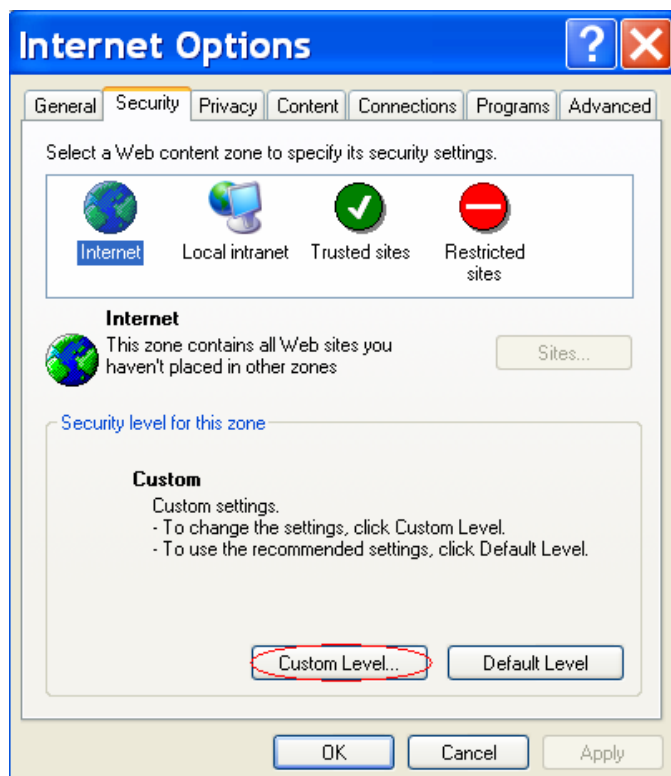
Internet Options

General Security Privacy Content Connections Programs Advanced

Select a Web content zone to specify its security settings.

Internet Local intranet Trusted sites Restricted sites

Internet
This zone contains all Web sites you haven't placed in other zones

Sites...

Security level for this zone

Custom
Custom settings.
- To change the settings, click Custom Level.
- To use the recommended settings, click Default Level.

Custom Level... Default Level

OK Cancel Apply